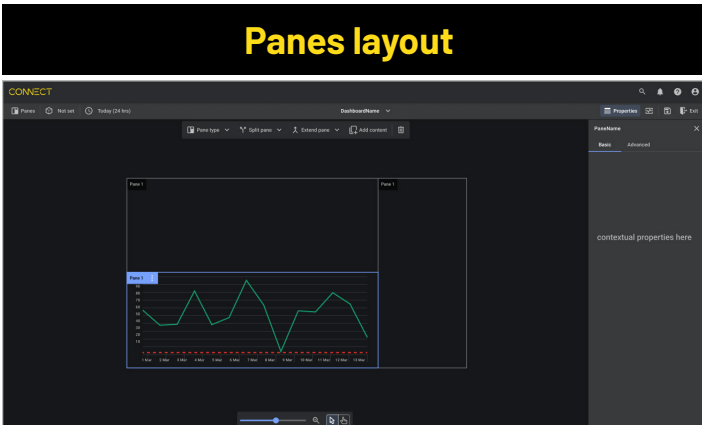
Panes layout

CONNECT

Panes | Not set | Today (24 hrs)

DashboardName

Properties | Exit

Pane type | Split pane | Extend pane | Add content

PaneName

Basic | Advanced

Pane 1

Pane 1

Pane 1

90
80
70
60
50
40
30
20
10

1 Mar | 2 Mar | 3 Mar | 4 Mar | 5 Mar | 6 Mar | 7 Mar | 8 Mar | 9 Mar | 10 Mar | 11 Mar | 12 Mar | 13 Mar

contextual properties here